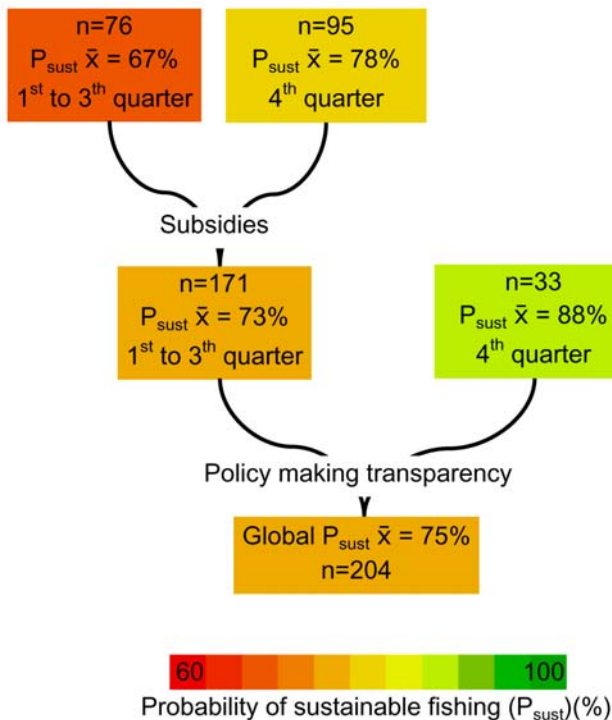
n=76
$P_{sust}$ $\bar{x}$ = 67%
$1^{st}$ to $3^{th}$ quarter

n=95
$P_{sust}$ $\bar{x}$ = 78%
$4^{th}$ quarter

Subsidies

n=171
$P_{sust}$ $\bar{x}$ = 73%
$1^{st}$ to $3^{th}$ quarter

n=33
$P_{sust}$ $\bar{x}$ = 88%
$4^{th}$ quarter

Policy making transparency

Global $P_{sust}$ $\bar{x}$ = 75%
n=204

60
100
Probability of sustainable fishing ($P_{sust}$)(%)